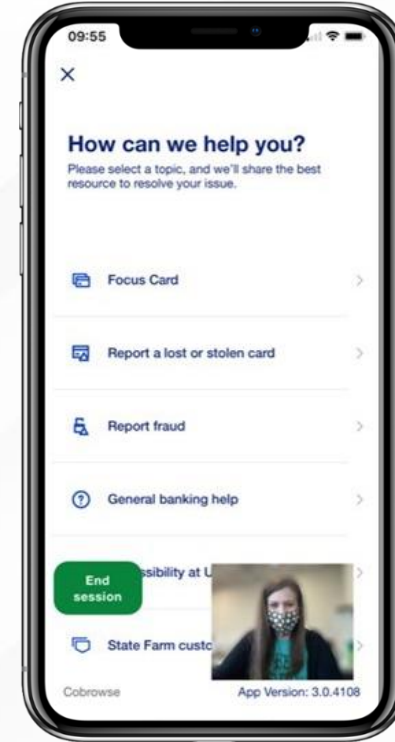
09:55

×

How can we help you?

Please select a topic, and we'll share the best resource to resolve your issue.

Focus Card

Report a lost or stolen card

Report fraud

General banking help

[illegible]ssibility at U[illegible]

End session

State Farm custo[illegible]

Cobrowse

App Version: 3.0.4108